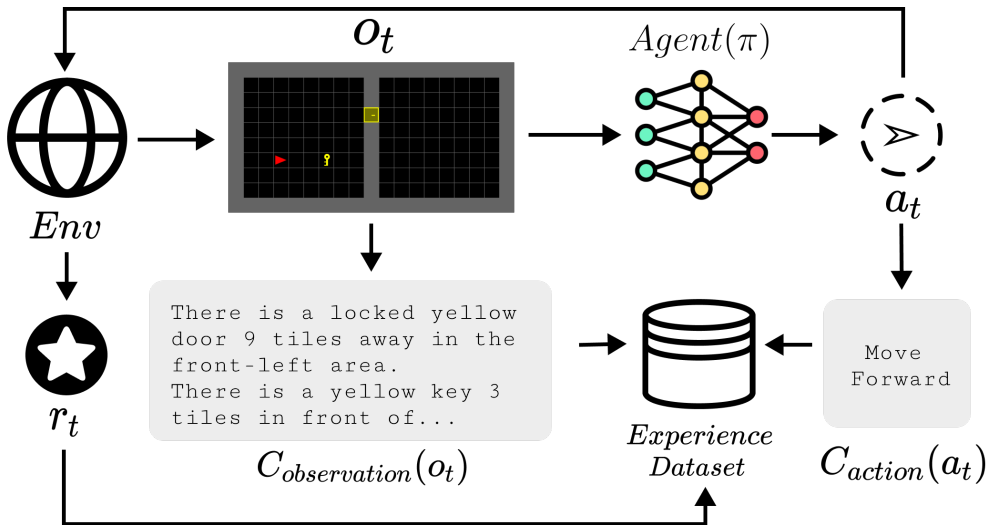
$o_t$

$Agent(\pi)$

$Env$

$a_t$

$r_t$

There is a locked yellow door 9 tiles away in the front-left area.
There is a yellow key 3 tiles in front of...

$C_{observation}(o_t)$

Experience Dataset

Move Forward

$C_{action}(a_t)$